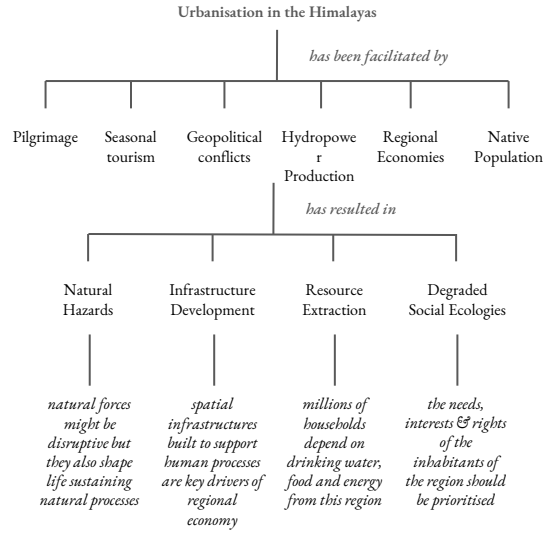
Urbanisation in the Himalayas

has been facilitated by

Pilgrimage

Seasonal tourism

Geopolitical conflicts

Hydropower Production

Regional Economies

Native Population

has resulted in

Natural Hazards

Infrastructure Development

Resource Extraction

Degraded Social Ecologies

natural forces might be disruptive but they also shape life sustaining natural processes

spatial infrastructures built to support human processes are key drivers of regional economy

millions of households depend on drinking water, food and energy from this region

the needs, interests & rights of the inhabitants of the region should be prioritised